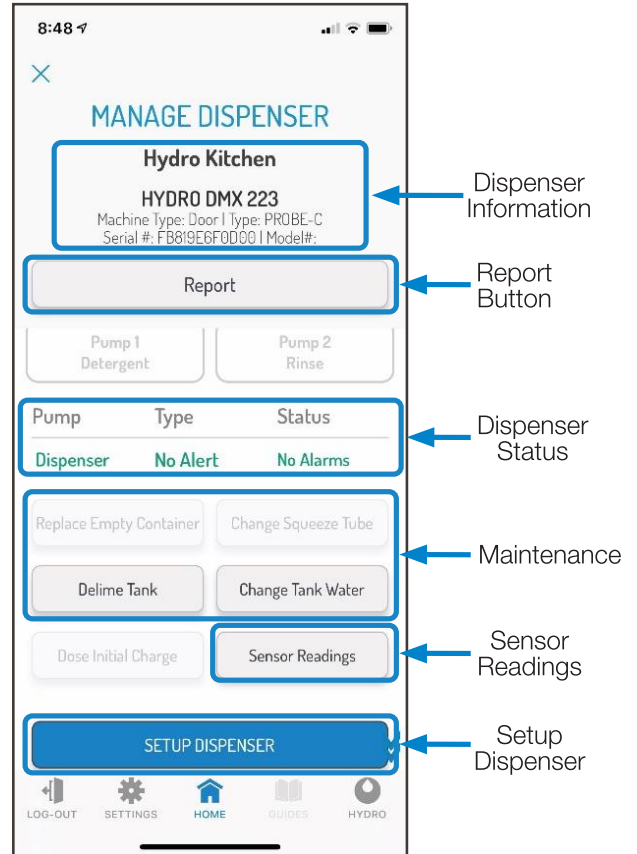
8:48

×

MANAGE DISPENSER

Hydro Kitchen

HYDRO DMX 223

Machine Type: Door | Type: PROBE-C

Serial #: FB819E6F0D00 | Model#:

Dispenser Information

Report

Report Button

Pump 1 Detergent

Pump 2 Rinse

| Pump | Type | Status |
|---|---|---|
| Dispenser | No Alert | No Alarms |

Dispenser Status

Replace Empty Container

Change Squeeze Tube

Delime Tank

Change Tank Water

Maintenance

Dose Initial Charge

Sensor Readings

Sensor Readings

SETUP DISPENSER

Setup Dispenser

LOG-OUT

SETTINGS

HOME

GUIDES

HYDRO